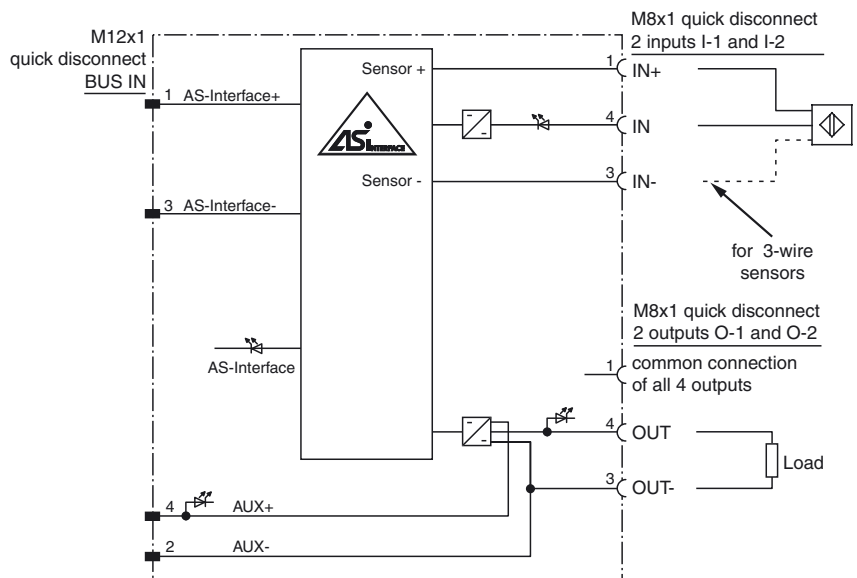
M12x1
quick disconnect
BUS IN

1 AS-Interface+

3 AS-Interface-

AS-Interface

4 AUX+

2 AUX-

Sensor +

ASi INTERFACE

Sensor -

M8x1 quick disconnect
2 inputs I-1 and I-2

1 IN+

4 IN

3 IN-

for 3-wire sensors

M8x1 quick disconnect
2 outputs O-1 and O-2

1 common connection of all 4 outputs

4 OUT

3 OUT-

Load